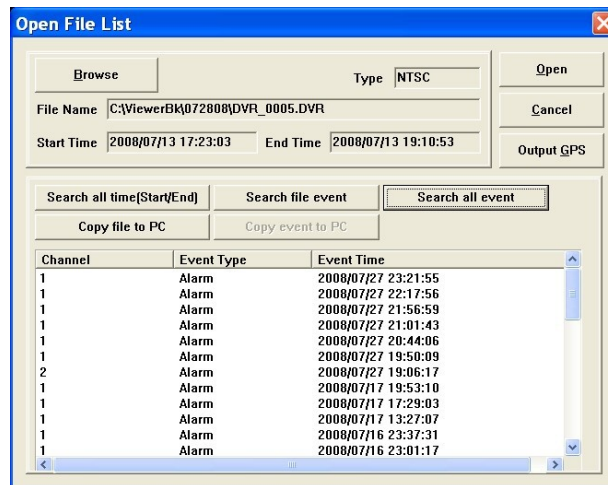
Open File List

Browse

Type NTSC

Open

File Name C:\ViewerBk\072808\DVR_0005.DVR

Cancel

Start Time 2008/07/13 17:23:03

End Time 2008/07/13 19:10:53

Output GPS

Search all time(Start/End)

Search file event

Search all event

Copy file to PC

Copy event to PC

| Channel | Event Type | Event Time |
|---|---|---|
| 1 | Alarm | 2008/07/27 23:21:55 |
| 1 | Alarm | 2008/07/27 22:17:56 |
| 1 | Alarm | 2008/07/27 21:56:59 |
| 1 | Alarm | 2008/07/27 21:01:43 |
| 1 | Alarm | 2008/07/27 20:44:06 |
| 1 | Alarm | 2008/07/27 19:50:09 |
| 2 | Alarm | 2008/07/27 19:06:17 |
| 1 | Alarm | 2008/07/17 19:53:10 |
| 1 | Alarm | 2008/07/17 17:29:03 |
| 1 | Alarm | 2008/07/17 13:27:07 |
| 1 | Alarm | 2008/07/16 23:37:31 |
| 1 | Alarm | 2008/07/16 23:01:17 |